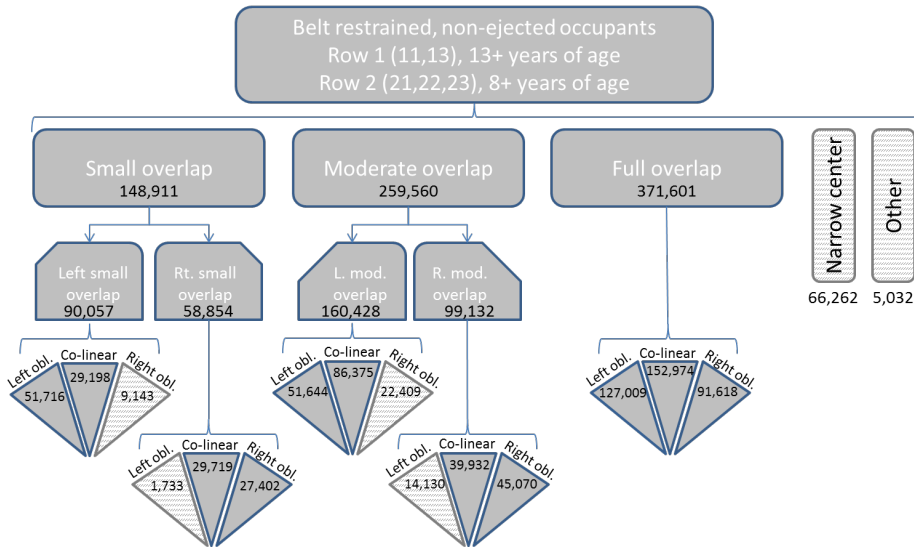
Belt restrained, non-ejected occupants
Row 1 (11,13), 13+ years of age
Row 2 (21,22,23), 8+ years of age

Small overlap
148,911

Moderate overlap
259,560

Full overlap
371,601

Narrow center
66,262

Other
5,032

Left small overlap
90,057

Rt. small overlap
58,854

L. mod. overlap
160,428

R. mod. overlap
99,132

Left obl.
51,716
Co-linear
29,198
Right obl.
9,143

Left obl.
1,733
Co-linear
29,719
Right obl.
27,402

Left obl.
51,644
Co-linear
86,375
Right obl.
22,409

Left obl.
14,130
Co-linear
39,932
Right obl.
45,070

Left obl.
127,009
Co-linear
152,974
Right obl.
91,618